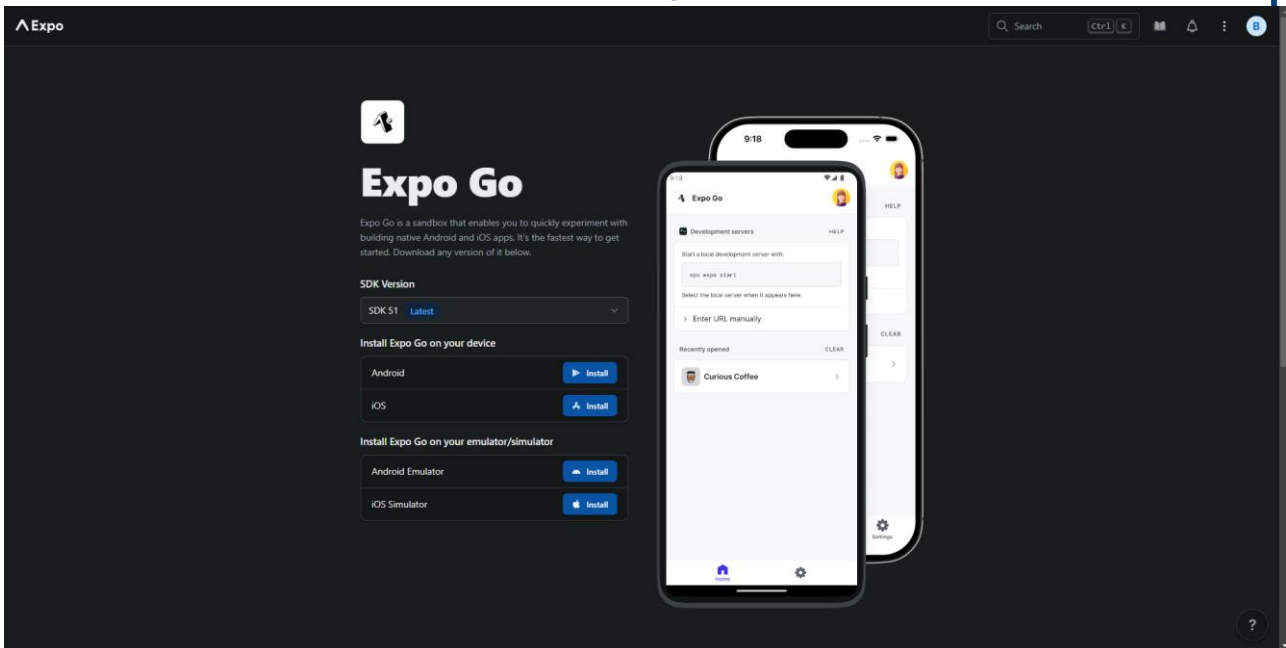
Expo

Search Ctrl K

B

Expo Go

Expo Go is a sandbox that enables you to quickly experiment with building native Android and iOS apps. It's the fastest way to get started. Download any version of it below.

SDK Version

SDK 51 Latest

Install Expo Go on your device

Android Install

iOS Install

Install Expo Go on your emulator/simulator

Android Emulator Install

iOS Simulator Install

9:18

HELP

CLEAR

Settings

4:18

Expo Go

Development servers HELP

Start a local development server with:

npx expo start

Select the local server when it appears here.

> Enter URL manually

Recently opened CLEAR

Curious Coffee

Home

?